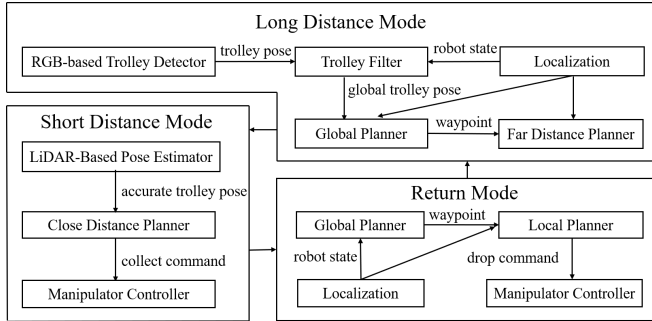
Long Distance Mode

RGB-based Trolley Detector

trolley pose

Trolley Filter

robot state

Localization

global trolley pose

Global Planner

waypoint

Far Distance Planner

Short Distance Mode

LiDAR-Based Pose Estimator

accurate trolley pose

Close Distance Planner

collect command

Manipulator Controller

Return Mode

Global Planner

waypoint

Local Planner

robot state

drop command

Localization

Manipulator Controller